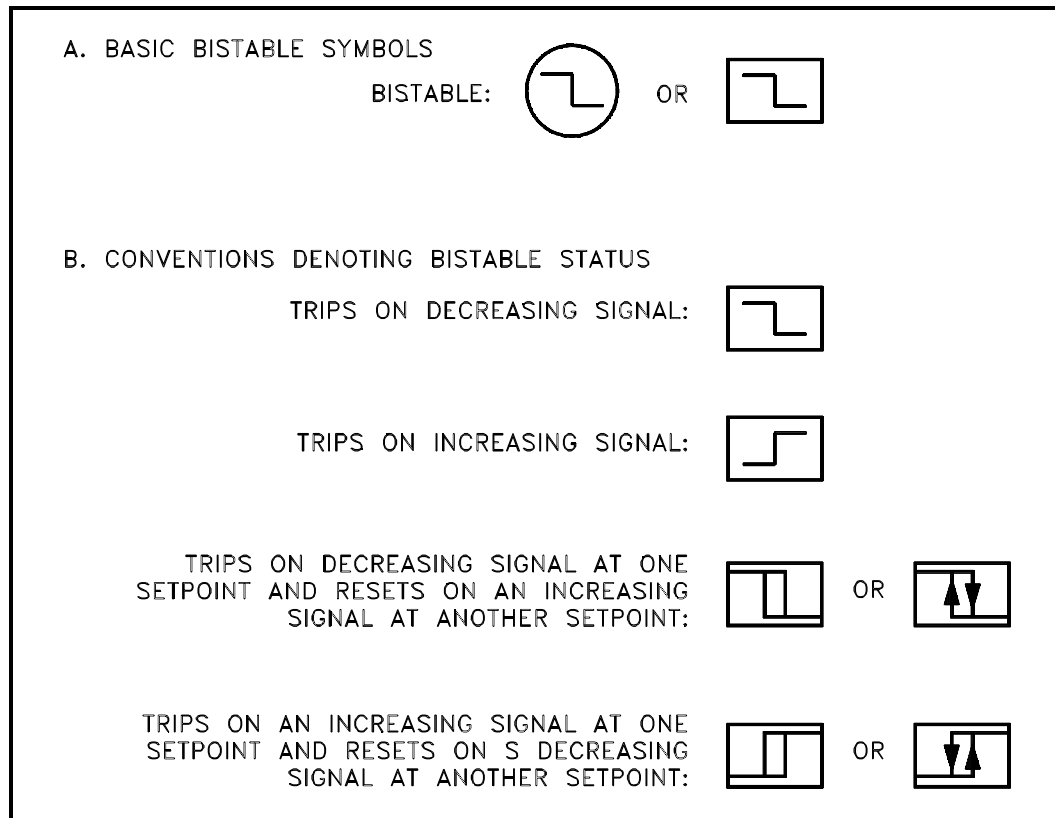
A. BASIC BISTABLE SYMBOLS

BISTABLE: OR

B. CONVENTIONS DENOTING BISTABLE STATUS

TRIPS ON DECREASING SIGNAL:

TRIPS ON INCREASING SIGNAL:

TRIPS ON DECREASING SIGNAL AT ONE SETPOINT AND RESETS ON AN INCREASING SIGNAL AT ANOTHER SETPOINT: OR

TRIPS ON AN INCREASING SIGNAL AT ONE SETPOINT AND RESETS ON S DECREASING SIGNAL AT ANOTHER SETPOINT: OR